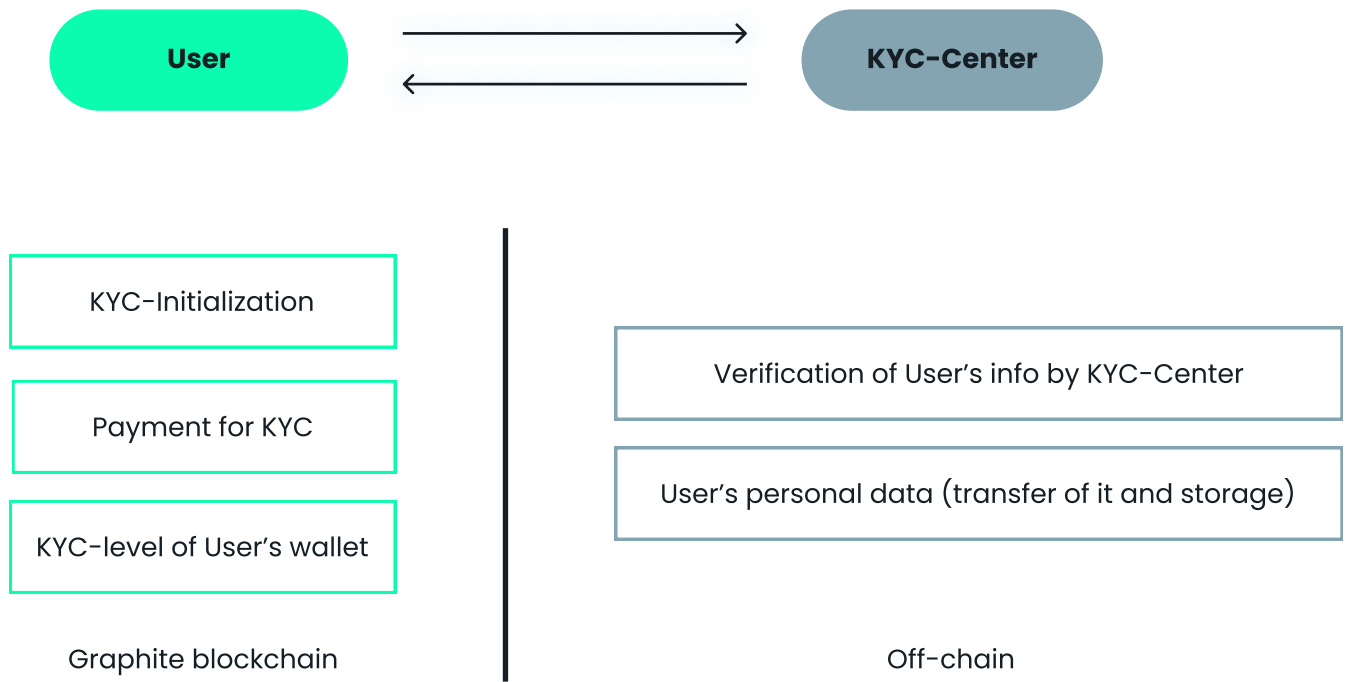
User

KYC-Center

KYC-Initialization

Payment for KYC

KYC-level of User’s wallet

Graphite blockchain

Verification of User’s info by KYC-Center

User’s personal data (transfer of it and storage)

Off-chain